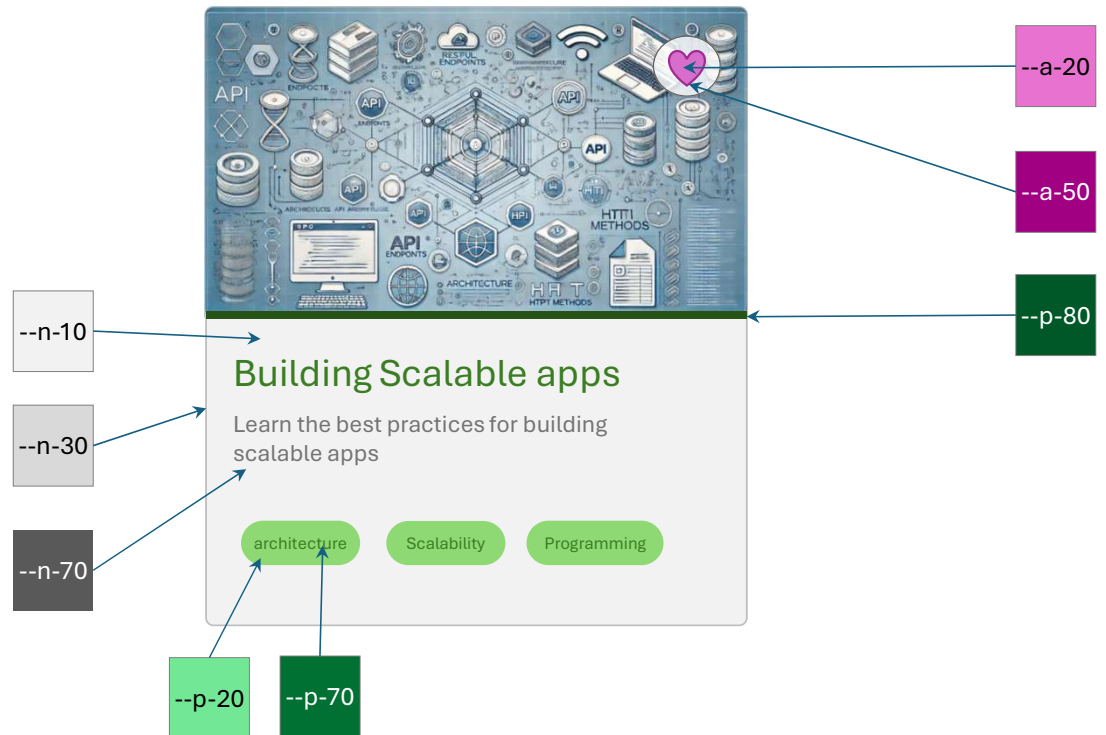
API
RESTFUL ENDPOINTS
ENDPOINTS
API
API
API
API
HPI
HTTI METHODS
ARCHITECTURE API
API ENDPOINTS
ARCHITECTURE
HTPT METHODS

--a-20

--a-50

--p-80

--n-10

Building Scalable apps

--n-30

Learn the best practices for building scalable apps

--n-70

architecture

Scalability

Programming

--p-20

--p-70